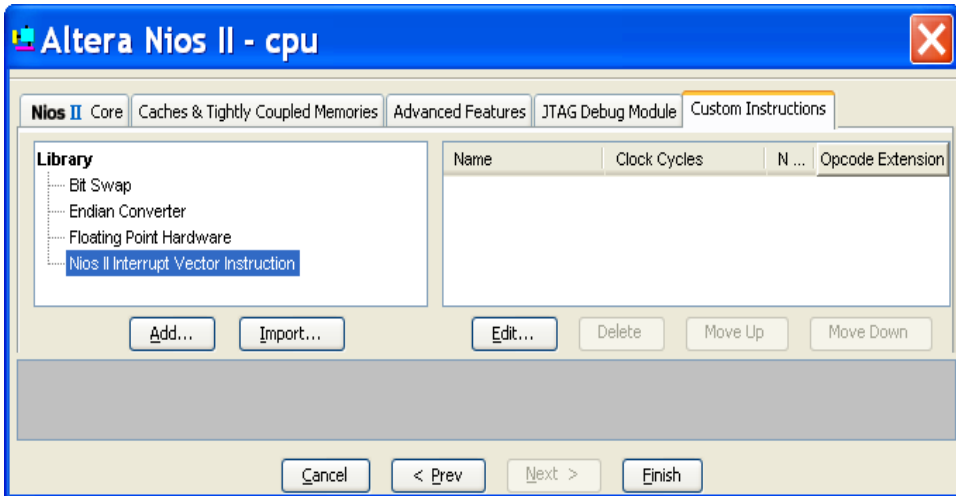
Altera Nios II - cpu

Nios II Core | Caches & Tightly Coupled Memories | Advanced Features | JTAG Debug Module | Custom Instructions

Library
Bit Swap
Endian Converter
Floating Point Hardware
Nios II Interrupt Vector Instruction

| Name | Clock Cycles | N ... | Opcode Extension |
|---|---|---|---|

Add... Import...

Edit... Delete Move Up Move Down

Cancel < Prev Next > Finish